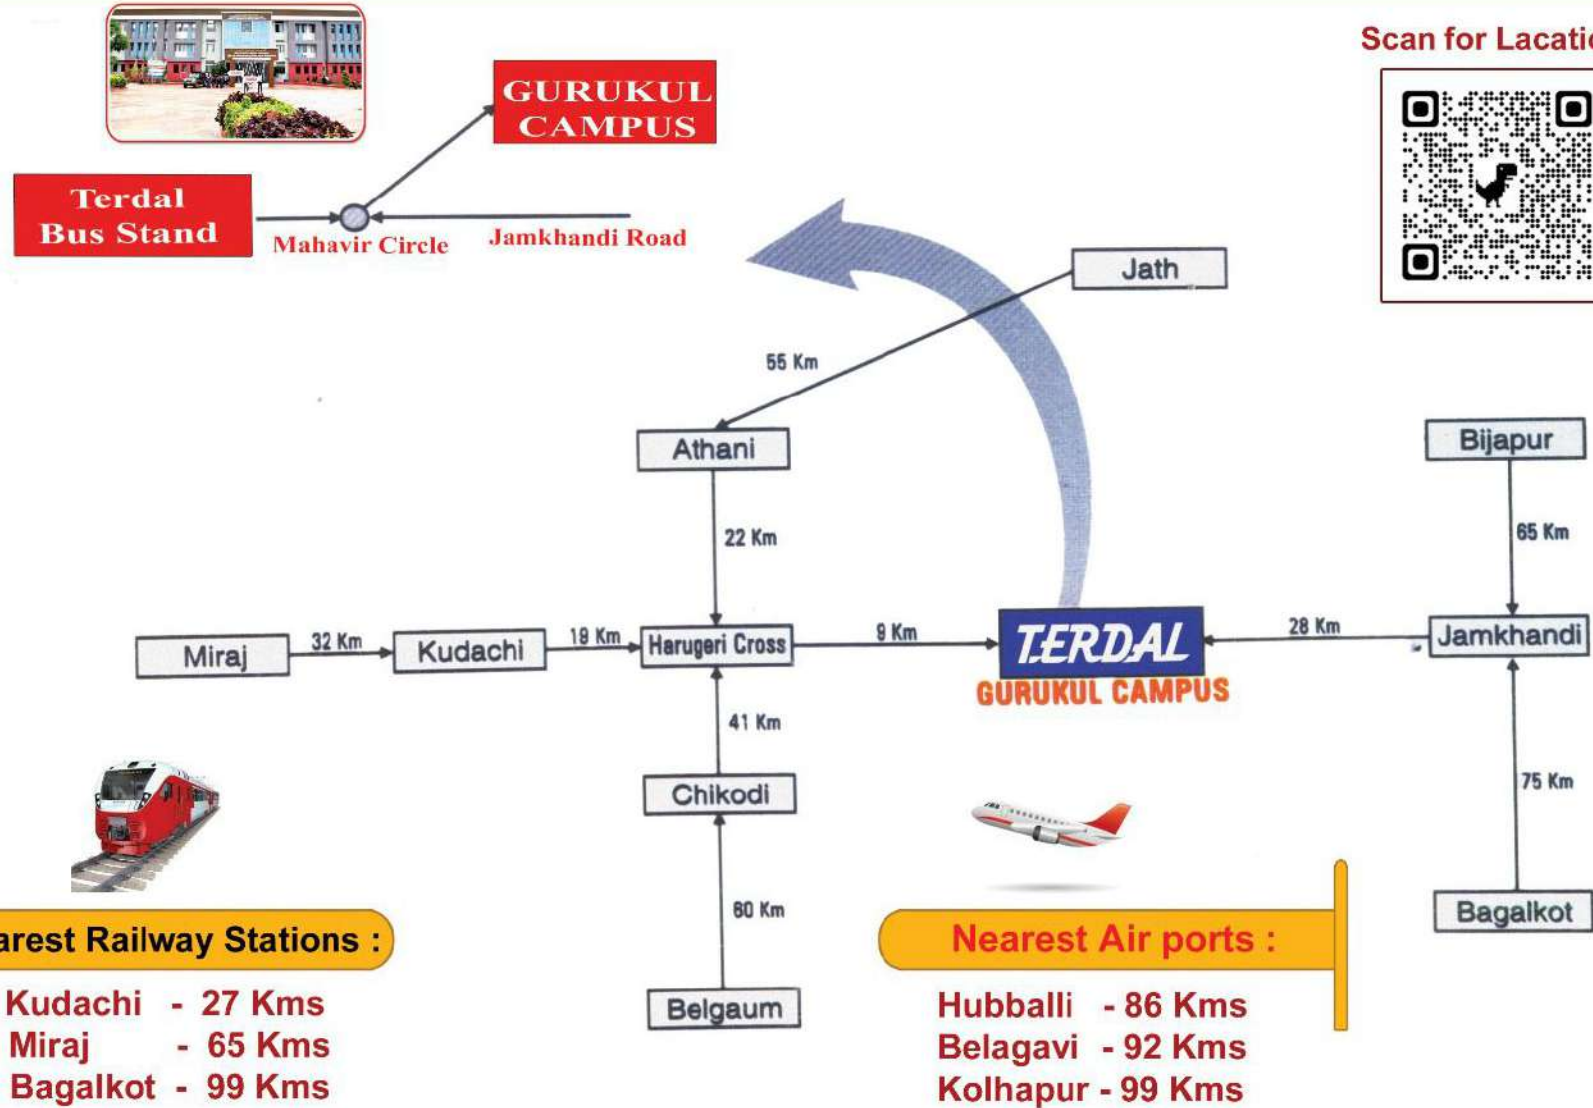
GURUKUL CAMPUS

Terdal Bus Stand

Mahavir Circle

Jamkhandi Road

Scan for Lacati

Jath

55 Km

Athani

22 Km

Bijapur

65 Km

Miraj

32 Km

Kudachi

19 Km

Harugeri Cross

9 Km

TERDAL

GURUKUL CAMPUS

28 Km

Jamkhandi

41 Km

Chikodi

75 Km

60 Km

Bagalkot

arest Railway Stations :

Kudachi - 27 Kms
Miraj - 65 Kms
Bagalkot - 99 Kms

Belgaum

Nearest Air ports :

Hubballi - 86 Kms
Belagavi - 92 Kms
Kolhapur - 99 Kms